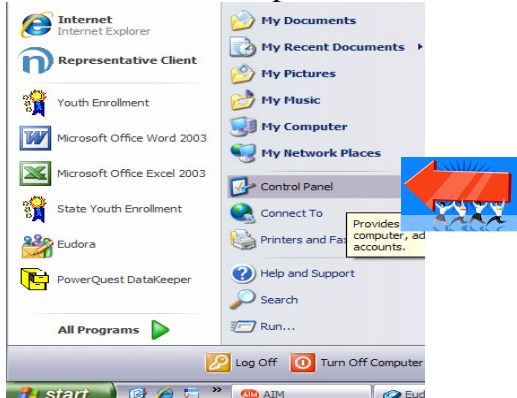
Internet
Internet Explorer

Representative Client

Youth Enrollment

Microsoft Office Word 2003

Microsoft Office Excel 2003

State Youth Enrollment

Eudora

PowerQuest DataKeeper

All Programs

My Documents

My Recent Documents

My Pictures

My Music

My Computer

My Network Places

Control Panel

Connect To

Printers and Fa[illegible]

Provides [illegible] computer, ad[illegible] accounts.

Help and Support

Search

Run...

Log Off

Turn Off Computer

start

AIM

Eud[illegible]